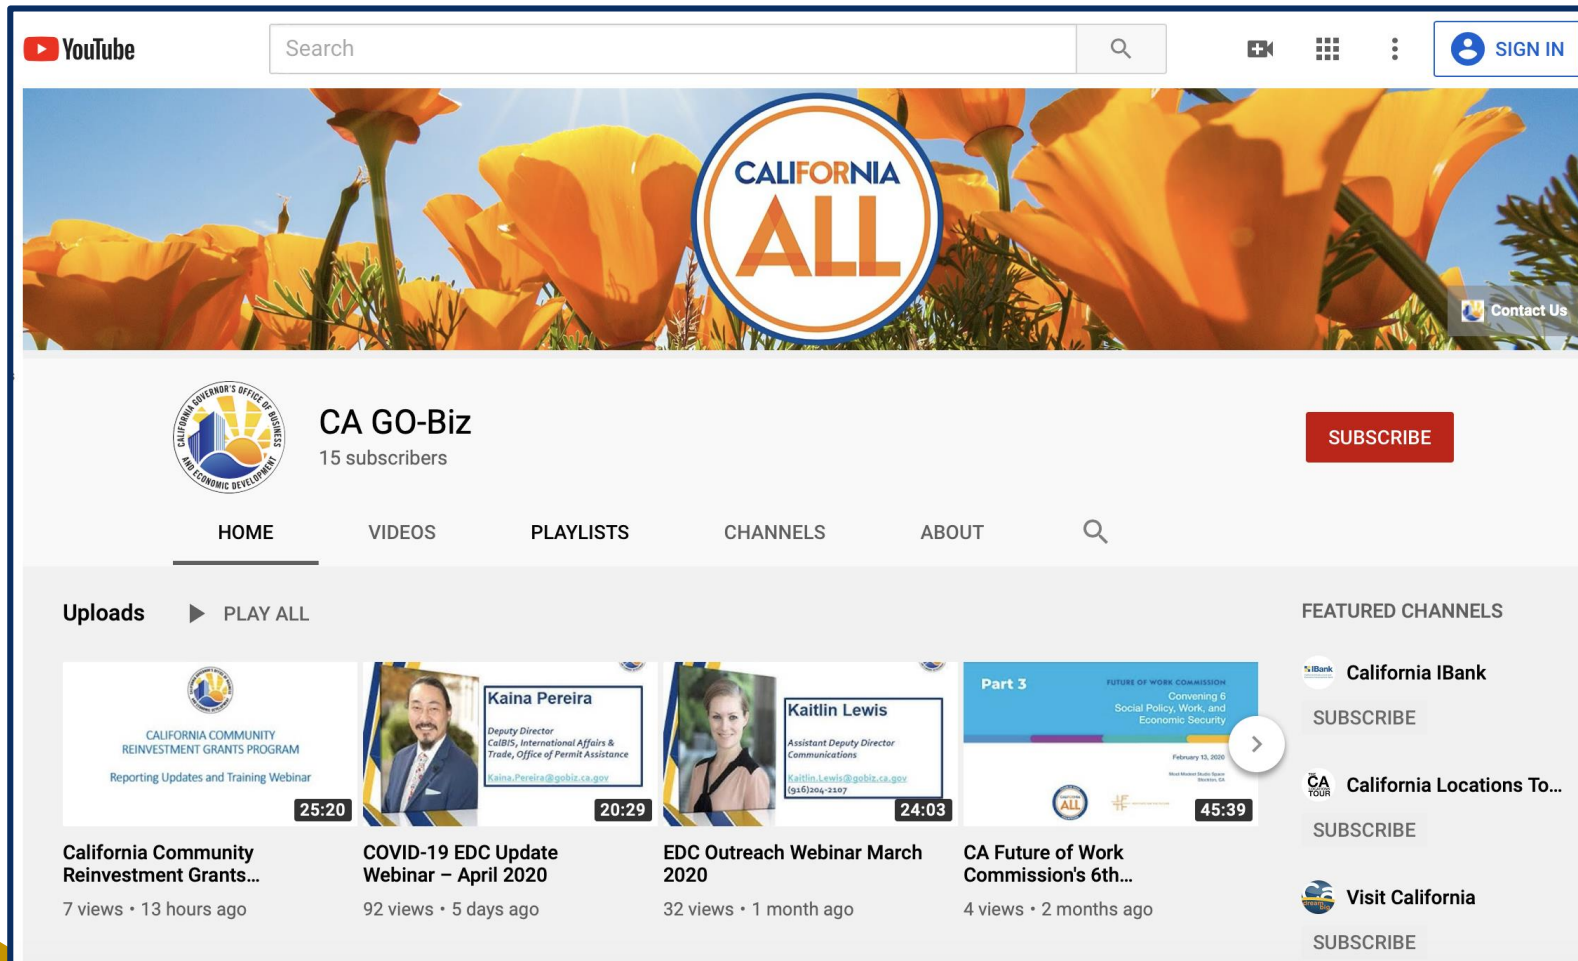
YouTube

Search

SIGN IN

CALIFORNIA ALL

Contact Us

CALIFORNIA GOVERNOR'S OFFICE OF BUSINESS AND ECONOMIC DEVELOPMENT

CA GO-Biz
15 subscribers

SUBSCRIBE

HOME VIDEOS PLAYLISTS CHANNELS ABOUT

Uploads PLAY ALL

CALIFORNIA COMMUNITY REINVESTMENT GRANTS PROGRAM
Reporting Updates and Training Webinar
25:20
California Community Reinvestment Grants...
7 views • 13 hours ago

Kaina Pereira
Deputy Director
CalBIS, International Affairs & Trade, Office of Permit Assistance
Kaina.Pereira@gobiz.ca.gov
20:29
COVID-19 EDC Update Webinar – April 2020
92 views • 5 days ago

Kaitlin Lewis
Assistant Deputy Director
Communications
Kaitlin.Lewis@gobiz.ca.gov
(916)204-2107
24:03
EDC Outreach Webinar March 2020
32 views • 1 month ago

Part 3
FUTURE OF WORK COMMISSION
Convening 6
Social Policy, Work, and Economic Security
February 13, 2020
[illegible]
ALL
45:39
CA Future of Work Commission's 6th...
4 views • 2 months ago

FEATURED CHANNELS
IBank
California IBank
SUBSCRIBE
CA TOUR
California Locations To...
SUBSCRIBE
Visit California
SUBSCRIBE